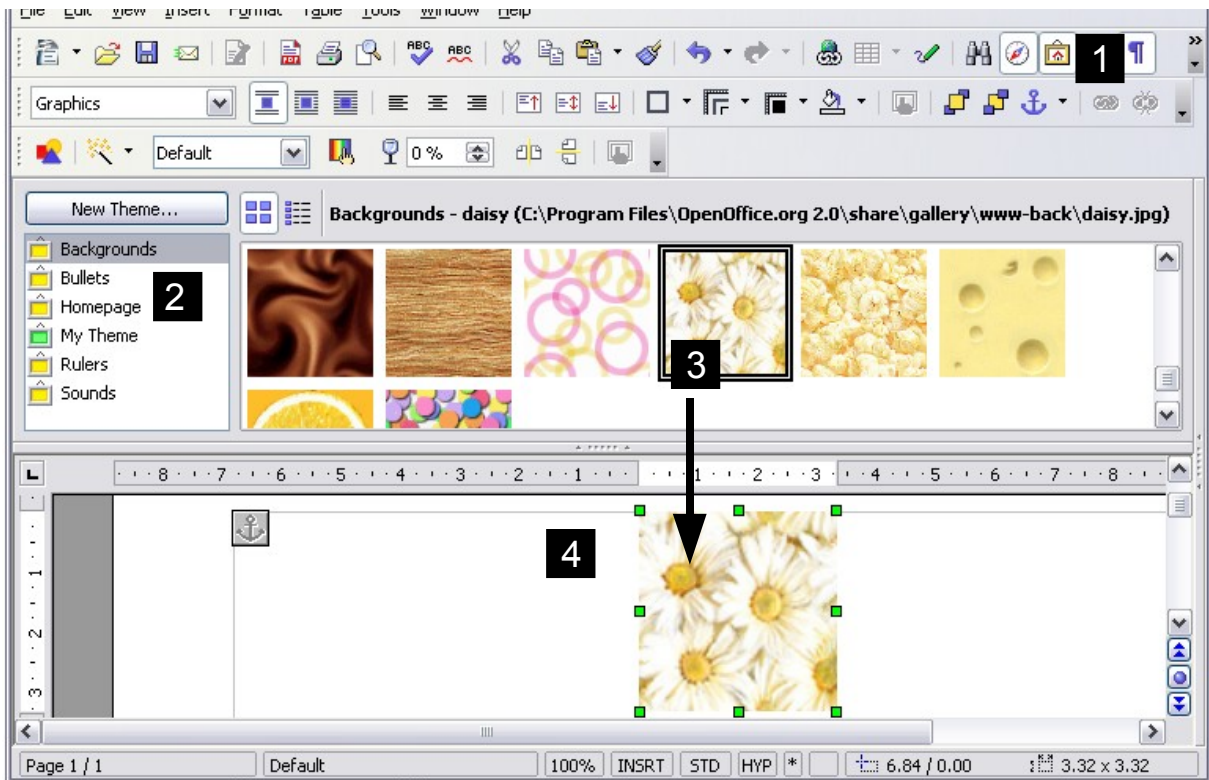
File Edit View Insert Format Table Tools Window Help

1

Graphics

Default

0%

New Theme...

Backgrounds - daisy (C:\Program Files\OpenOffice.org 2.0\share\gallery\www-back\daisy.jpg)

Backgrounds
Bullets
Homepage
My Theme
Rulers
Sounds

2

3

4

8 7 6 5 4 3 2 1 1 2 3 4 5 6 7 8

1 2 3

Page 1 / 1 | Default | 100% | INSRT | STD | HYP | * | 6.84 / 0.00 | 3.32 x 3.32